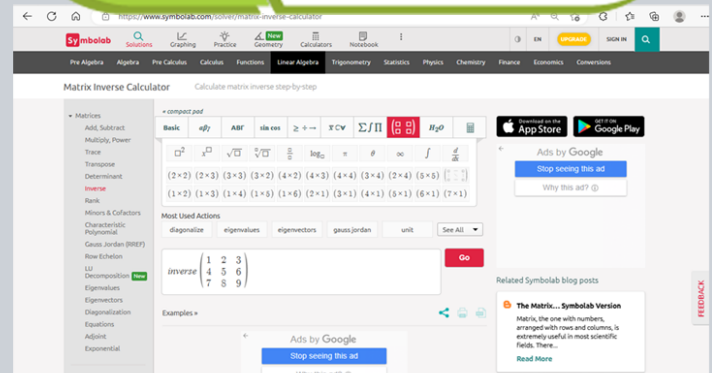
https://www.symbolab.com/solver/matrix-inverse-calculator

Symbolab Solutions Graphing Practice New Geometry Calculators Notebook

EN UPGRADE SIGN IN

Pre Algebra Algebra Pre Calculus Calculus Functions Linear Algebra Trigonometry Statistics Physics Chemistry Finance Economics Conversions

Matrix Inverse Calculator Calculate matrix inverse step-by-step

Matrices
Add, Subtract
Multiply, Power
Trace
Transpose
Determinant
Inverse
Rank
Minors & Cofactors
Characteristic Polynomial
Gauss Jordan (RREF)
Row Echelon
LU Decomposition New
Eigenvalues
Eigenvectors
Diagonalization
Equations
Adjoint
Exponential

+ compact pad

Basic αβγ ABΓ sin cos ≥ ÷ → $\bar{x}$ ℂ∀ Σ∫∏ H₂O

(2×2) (2×3) (3×3) (3×2) (4×2) (4×3) (4×4) (3×4) (2×4) (5×5)
(1×2) (1×3) (1×4) (1×5) (1×6) (2×1) (3×1) (4×1) (5×1) (6×1) (7×1)

Most Used Actions
diagonalize eigenvalues eigenvectors gauss jordan unit See All

$inverse\begin{pmatrix}1&2&3\\4&5&6\\7&8&9\end{pmatrix}$

Go

Examples »

Download on the App Store
GET IT ON Google Play

Ads by Google
Stop seeing this ad
Why this ad?

Related Symbolab blog posts

The Matrix… Symbolab Version
Matrix, the one with numbers, arranged with rows and columns, is extremely useful in most scientific fields. There…
Read More

Ads by Google
Stop seeing this ad

FEEDBACK